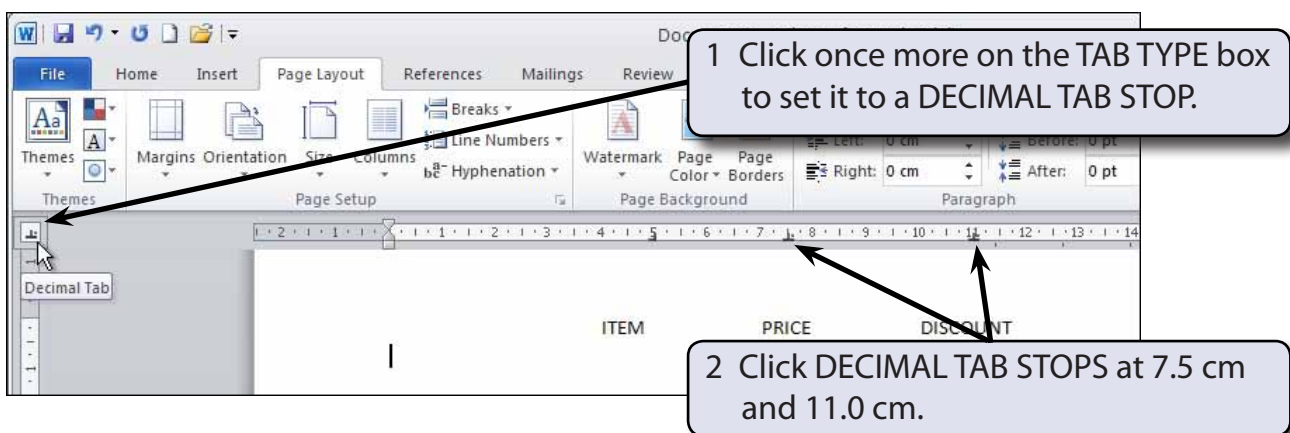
Doc

File Home Insert Page Layout References Mailings Review

Themes Margins Orientation Size Columns Breaks Line Numbers Hyphenation Watermark Page Color Page Borders Left: 0 cm Right: 0 cm Before: 0 pt After: 0 pt

Themes Page Setup Page Background Paragraph

1 Click once more on the TAB TYPE box to set it to a DECIMAL TAB STOP.

Decimal Tab

ITEM PRICE DISCOUNT

2 Click DECIMAL TAB STOPS at 7.5 cm and 11.0 cm.